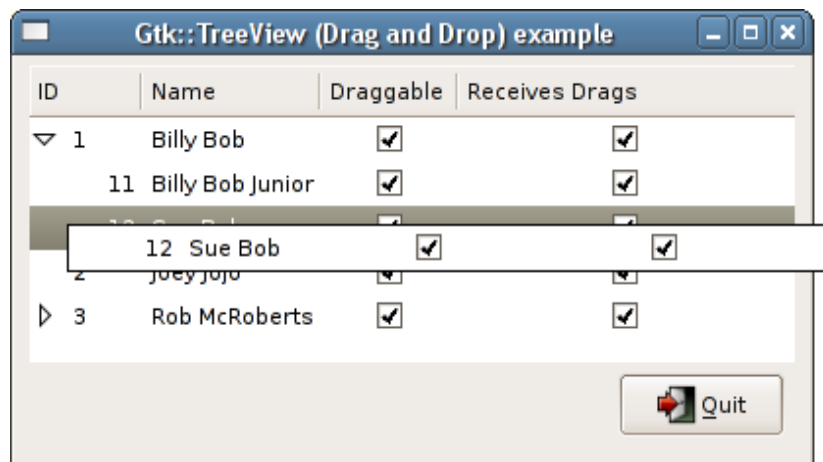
Gtk::TreeView (Drag and Drop) example

| ID | Name | Draggable | Receives Drags |
|---|---|---|---|
| 1 | Billy Bob | ✔ | ✔ |
| 11 | Billy Bob Junior | ✔ | ✔ |
| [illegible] | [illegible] | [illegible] | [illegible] |
| 2 | Joey Jojo | ✔ | ✔ |
| 3 | Rob McRoberts | ✔ | ✔ |

12 Sue Bob ✔ ✔

Quit